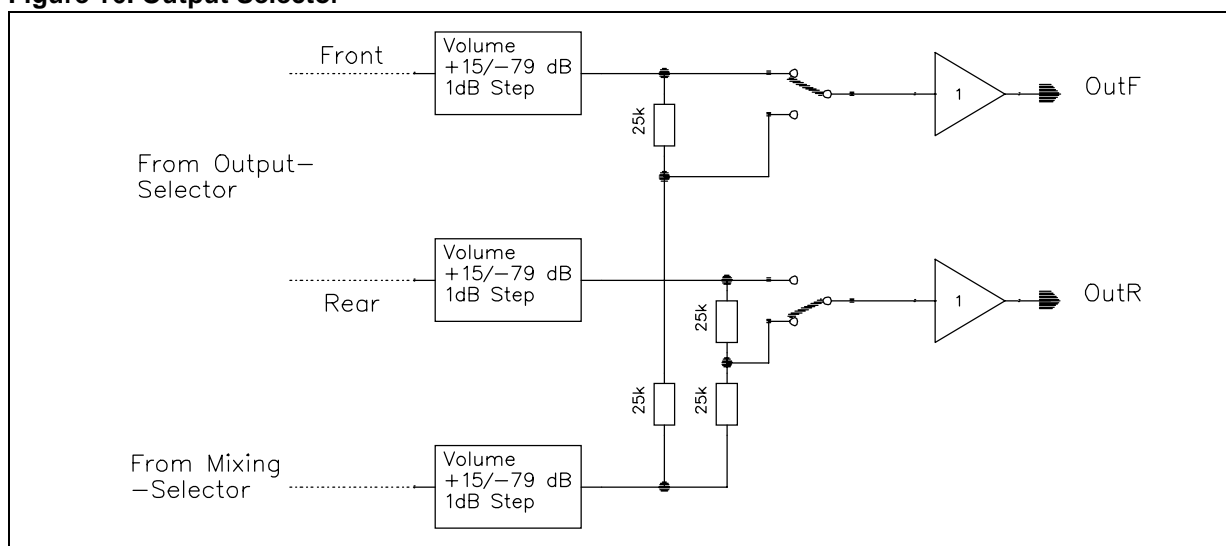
Figure 16. Output Selector

Front

Volume
+15/−79 dB
1dB Step

25k

OutF

1

From Output−
Selector

Volume
+15/−79 dB
1dB Step

Rear

25k

1

OutR

25k

25k

From Mixing
−Selector

Volume
+15/−79 dB
1dB Step